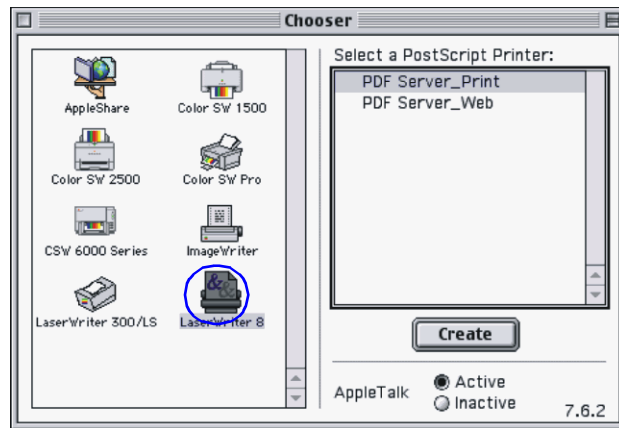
Chooser

AppleShare
Color SW 1500
Color SW 2500
Color SW Pro
CSW 6000 Series
ImageWriter
LaserWriter 300/LS
LaserWriter 8

Select a PostScript Printer:
PDF Server_Print
PDF Server_Web

Create

AppleTalk
Active
Inactive

7.6.2